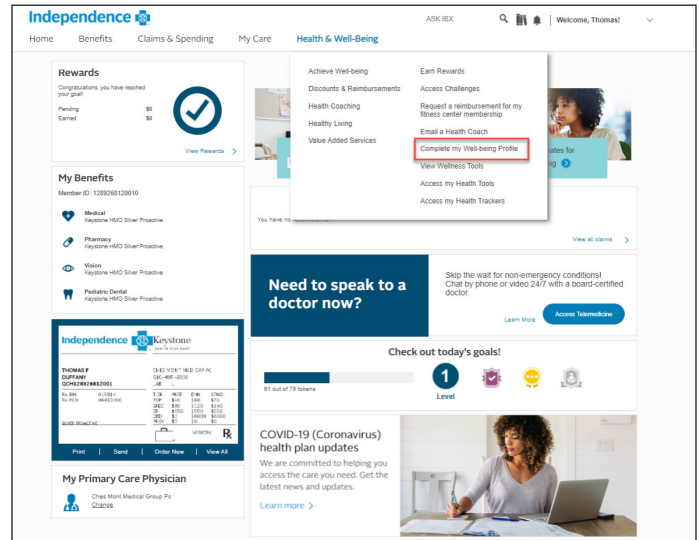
Independence

ASK IBX

Welcome, Thomas!

Home Benefits Claims & Spending My Care Health & Well-Being

Rewards

Congratulations, you have reached your goal!

Pending $0
Earned $0

View Rewards

Achieve Well-being
Discounts & Reimbursements
Health Coaching
Healthy Living
Value Added Services

Earn Rewards
Access Challenges
Request a reimbursement for my fitness center membership
Email a Health Coach
Complete my Well-being Profile
View Wellness Tools
Access my Health Tools
Access my Health Trackers

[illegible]ates for
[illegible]g

My Benefits

Member ID: 1289268120010

Medical
Keystone HMO Silver Proactive

Pharmacy
Keystone HMO Silver Proactive

Vision
Keystone HMO Silver Proactive

Pediatric Dental
Keystone HMO Silver Proactive

You have no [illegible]

View all claims

Need to speak to a doctor now?

Skip the wait for non-emergency conditions! Chat by phone or video 24/7 with a board-certified doctor.

Learn More

Access Telemedicine

Independence Keystone

THOMAS F
DUFFANY
QCH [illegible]

Print Send Order New View All

Check out today's goals!

51 out of 75 tokens

1
Level

COVID-19 (Coronavirus) health plan updates

We are committed to helping you access the care you need. Get the latest news and updates.

Learn more

My Primary Care Physician

Ches Mont Medical Group Pc
Change